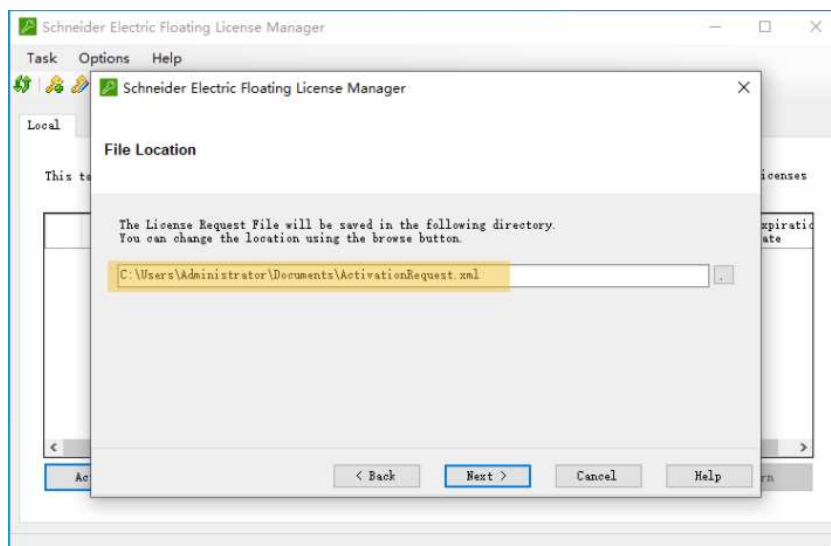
Schneider Electric Floating License Manager

Task Options Help

Local

This te

icenses

xpiratic
ate

Ac

rn

Schneider Electric Floating License Manager

File Location

The License Request File will be saved in the following directory.
You can change the location using the browse button.

C:\Users\Administrator\Documents\ActivationRequest.xml

..

< Back

Next >

Cancel

Help